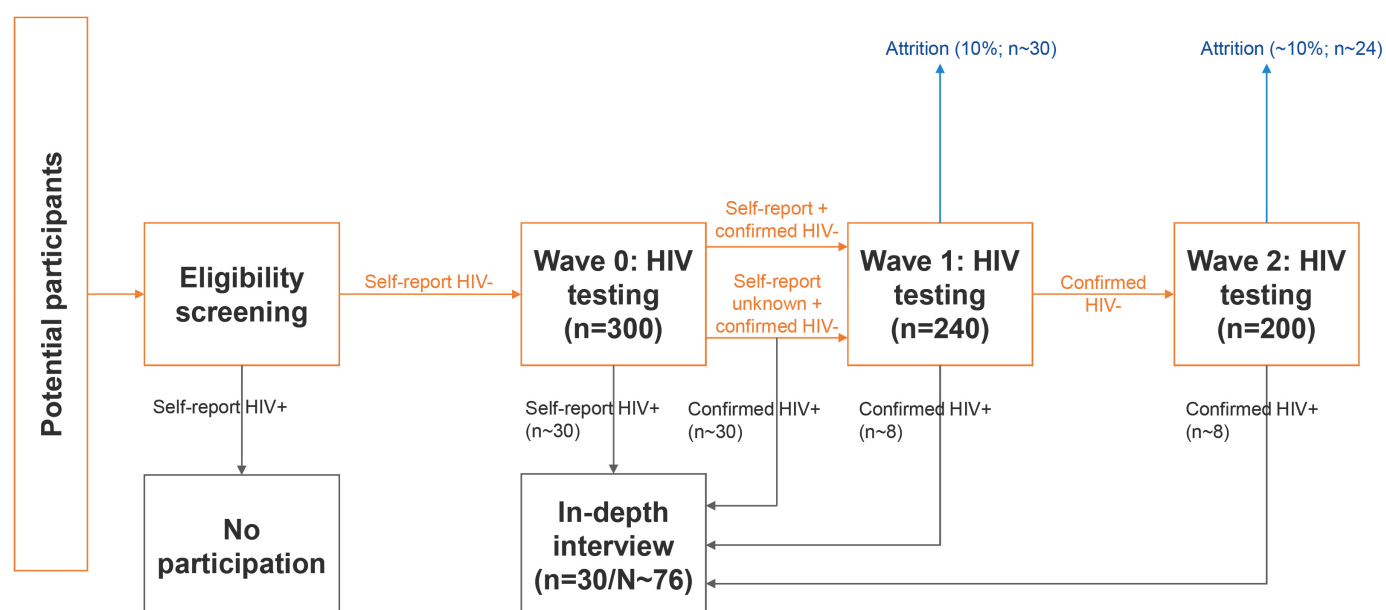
Potential participants

Eligibility screening

Self-report HIV-

Wave 0: HIV testing (n=300)

Self-report + confirmed HIV-

Self-report unknown + confirmed HIV-

Attrition (10%; n~30)

Wave 1: HIV testing (n=240)

Confirmed HIV-

Attrition (~10%; n~24)

Wave 2: HIV testing (n=200)

Self-report HIV+

No participation

Self-report HIV+ (n~30)

Confirmed HIV+ (n~30)

Confirmed HIV+ (n~8)

Confirmed HIV+ (n~8)

In-depth interview (n=30/N~76)